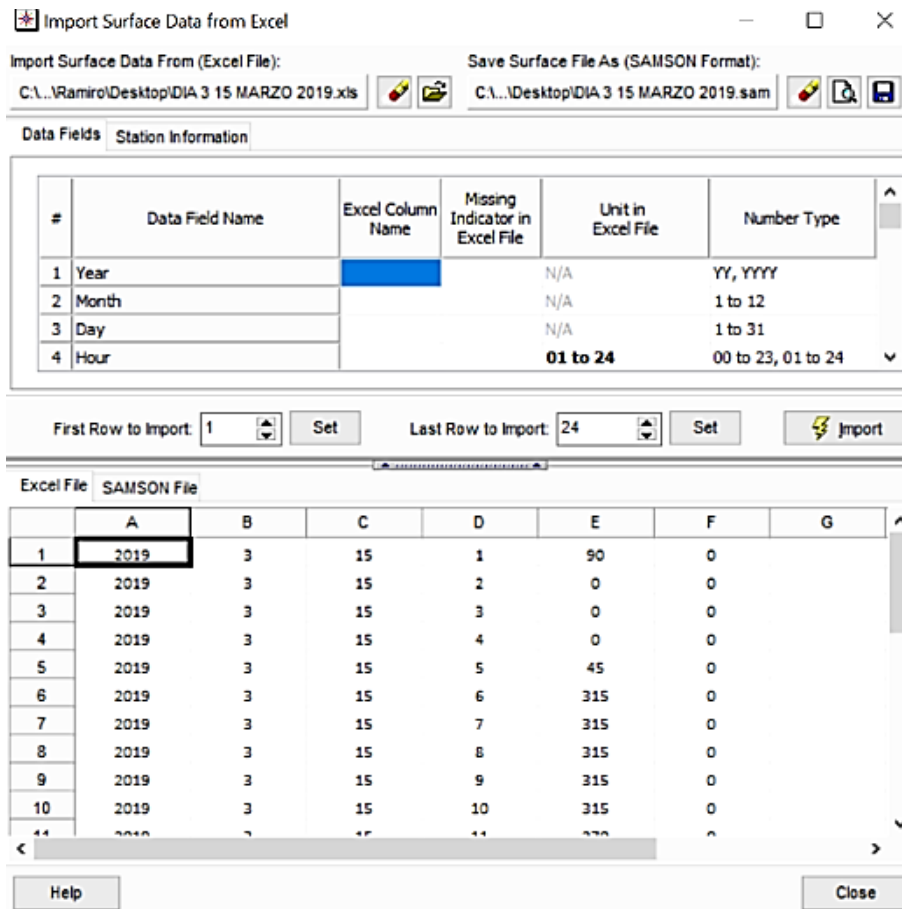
Import Surface Data from Excel

Import Surface Data From (Excel File):
C:\...\Ramiro\Desktop\DIA 3 15 MARZO 2019.xls

Save Surface File As (SAMSON Format):
C:\...\Desktop\DIA 3 15 MARZO 2019.sam

Data Fields | Station Information

| # | Data Field Name | Excel Column Name | Missing Indicator in Excel File | Unit in Excel File | Number Type |
|---|---|---|---|---|---|
| 1 | Year | | | N/A | YY, YYYY |
| 2 | Month | | | N/A | 1 to 12 |
| 3 | Day | | | N/A | 1 to 31 |
| 4 | Hour | | | 01 to 24 | 00 to 23, 01 to 24 |

First Row to Import: 1 Set Last Row to Import: 24 Set Import

Excel File | SAMSON File

| | A | B | C | D | E | F | G |
|---|---|---|---|---|---|---|---|
| 1 | 2019 | 3 | 15 | 1 | 90 | 0 | |
| 2 | 2019 | 3 | 15 | 2 | 0 | 0 | |
| 3 | 2019 | 3 | 15 | 3 | 0 | 0 | |
| 4 | 2019 | 3 | 15 | 4 | 0 | 0 | |
| 5 | 2019 | 3 | 15 | 5 | 45 | 0 | |
| 6 | 2019 | 3 | 15 | 6 | 315 | 0 | |
| 7 | 2019 | 3 | 15 | 7 | 315 | 0 | |
| 8 | 2019 | 3 | 15 | 8 | 315 | 0 | |
| 9 | 2019 | 3 | 15 | 9 | 315 | 0 | |
| 10 | 2019 | 3 | 15 | 10 | 315 | 0 | |
| 11 | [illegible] | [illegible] | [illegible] | 11 | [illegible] | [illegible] | |

Help Close